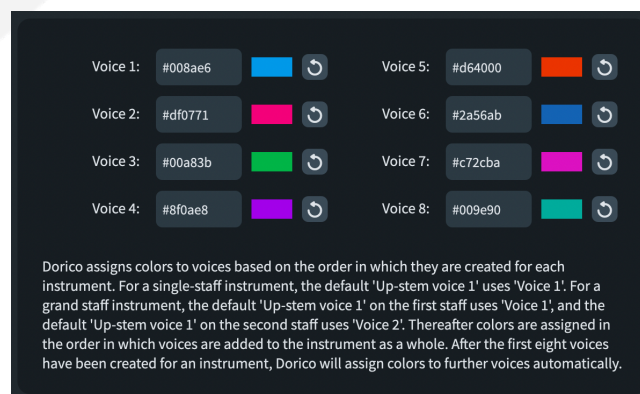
Voice 1: #008ae6

Voice 5: #d64000

Voice 2: #df0771

Voice 6: #2a56ab

Voice 3: #00a83b

Voice 7: #c72cba

Voice 4: #8f0ae8

Voice 8: #009e90

Dorico assigns colors to voices based on the order in which they are created for each instrument. For a single-staff instrument, the default 'Up-stem voice 1' uses 'Voice 1'. For a grand staff instrument, the default 'Up-stem voice 1' on the first staff uses 'Voice 1', and the default 'Up-stem voice 1' on the second staff uses 'Voice 2'. Thereafter colors are assigned in the order in which voices are added to the instrument as a whole. After the first eight voices have been created for an instrument, Dorico will assign colors to further voices automatically.